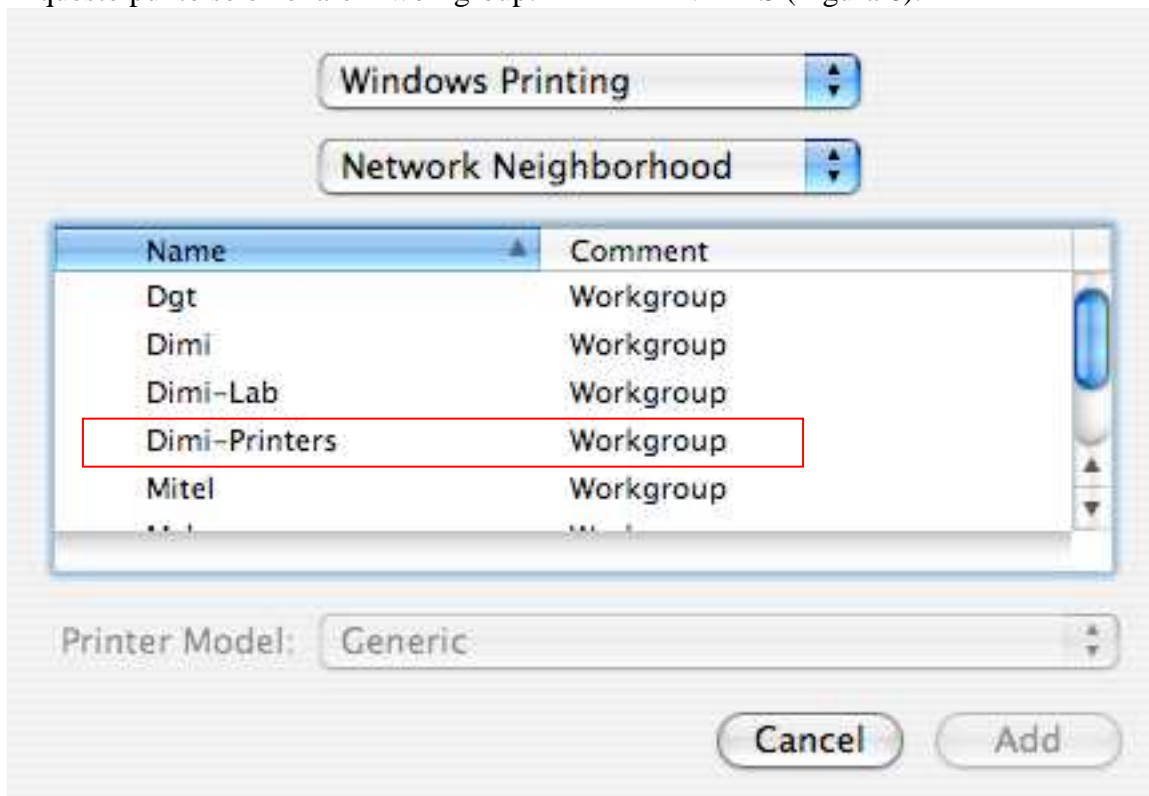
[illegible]

Windows Printing

Network Neighborhood

| Name | Comment |
|---|---|
| Dgt | Workgroup |
| Dimi | Workgroup |
| Dimi-Lab | Workgroup |
| Dimi-Printers | Workgroup |
| Mitel | Workgroup |
| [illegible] | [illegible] |

Printer Model: Generic

Cancel Add